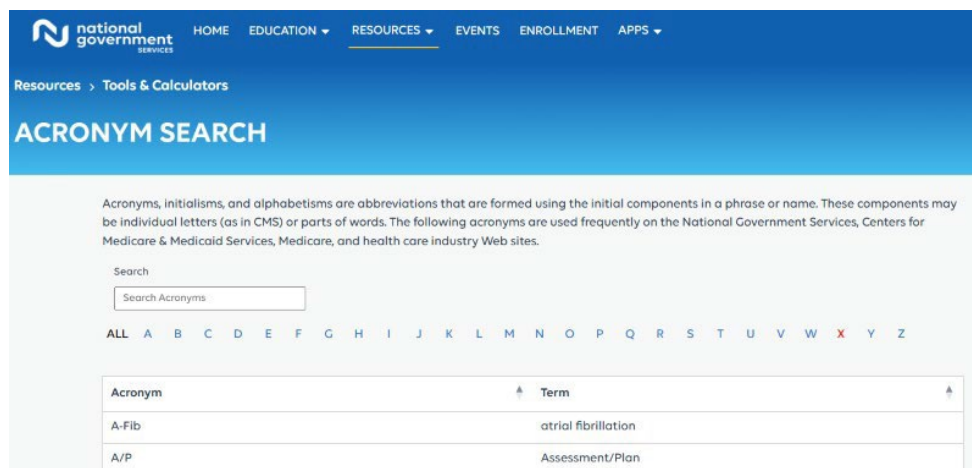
national government SERVICES HOME EDUCATION RESOURCES EVENTS ENROLLMENT APPS

Resources › Tools & Calculators

ACRONYM SEARCH

Acronyms, initialisms, and alphabetisms are abbreviations that are formed using the initial components in a phrase or name. These components may be individual letters (as in CMS) or parts of words. The following acronyms are used frequently on the National Government Services, Centers for Medicare & Medicaid Services, Medicare, and health care industry Web sites.

Search

Search Acronyms

ALL A B C D E F G H I J K L M N O P Q R S T U V W X Y Z

| Acronym | Term |
|---|---|
| A-Fib | atrial fibrillation |
| A/P | Assessment/Plan |